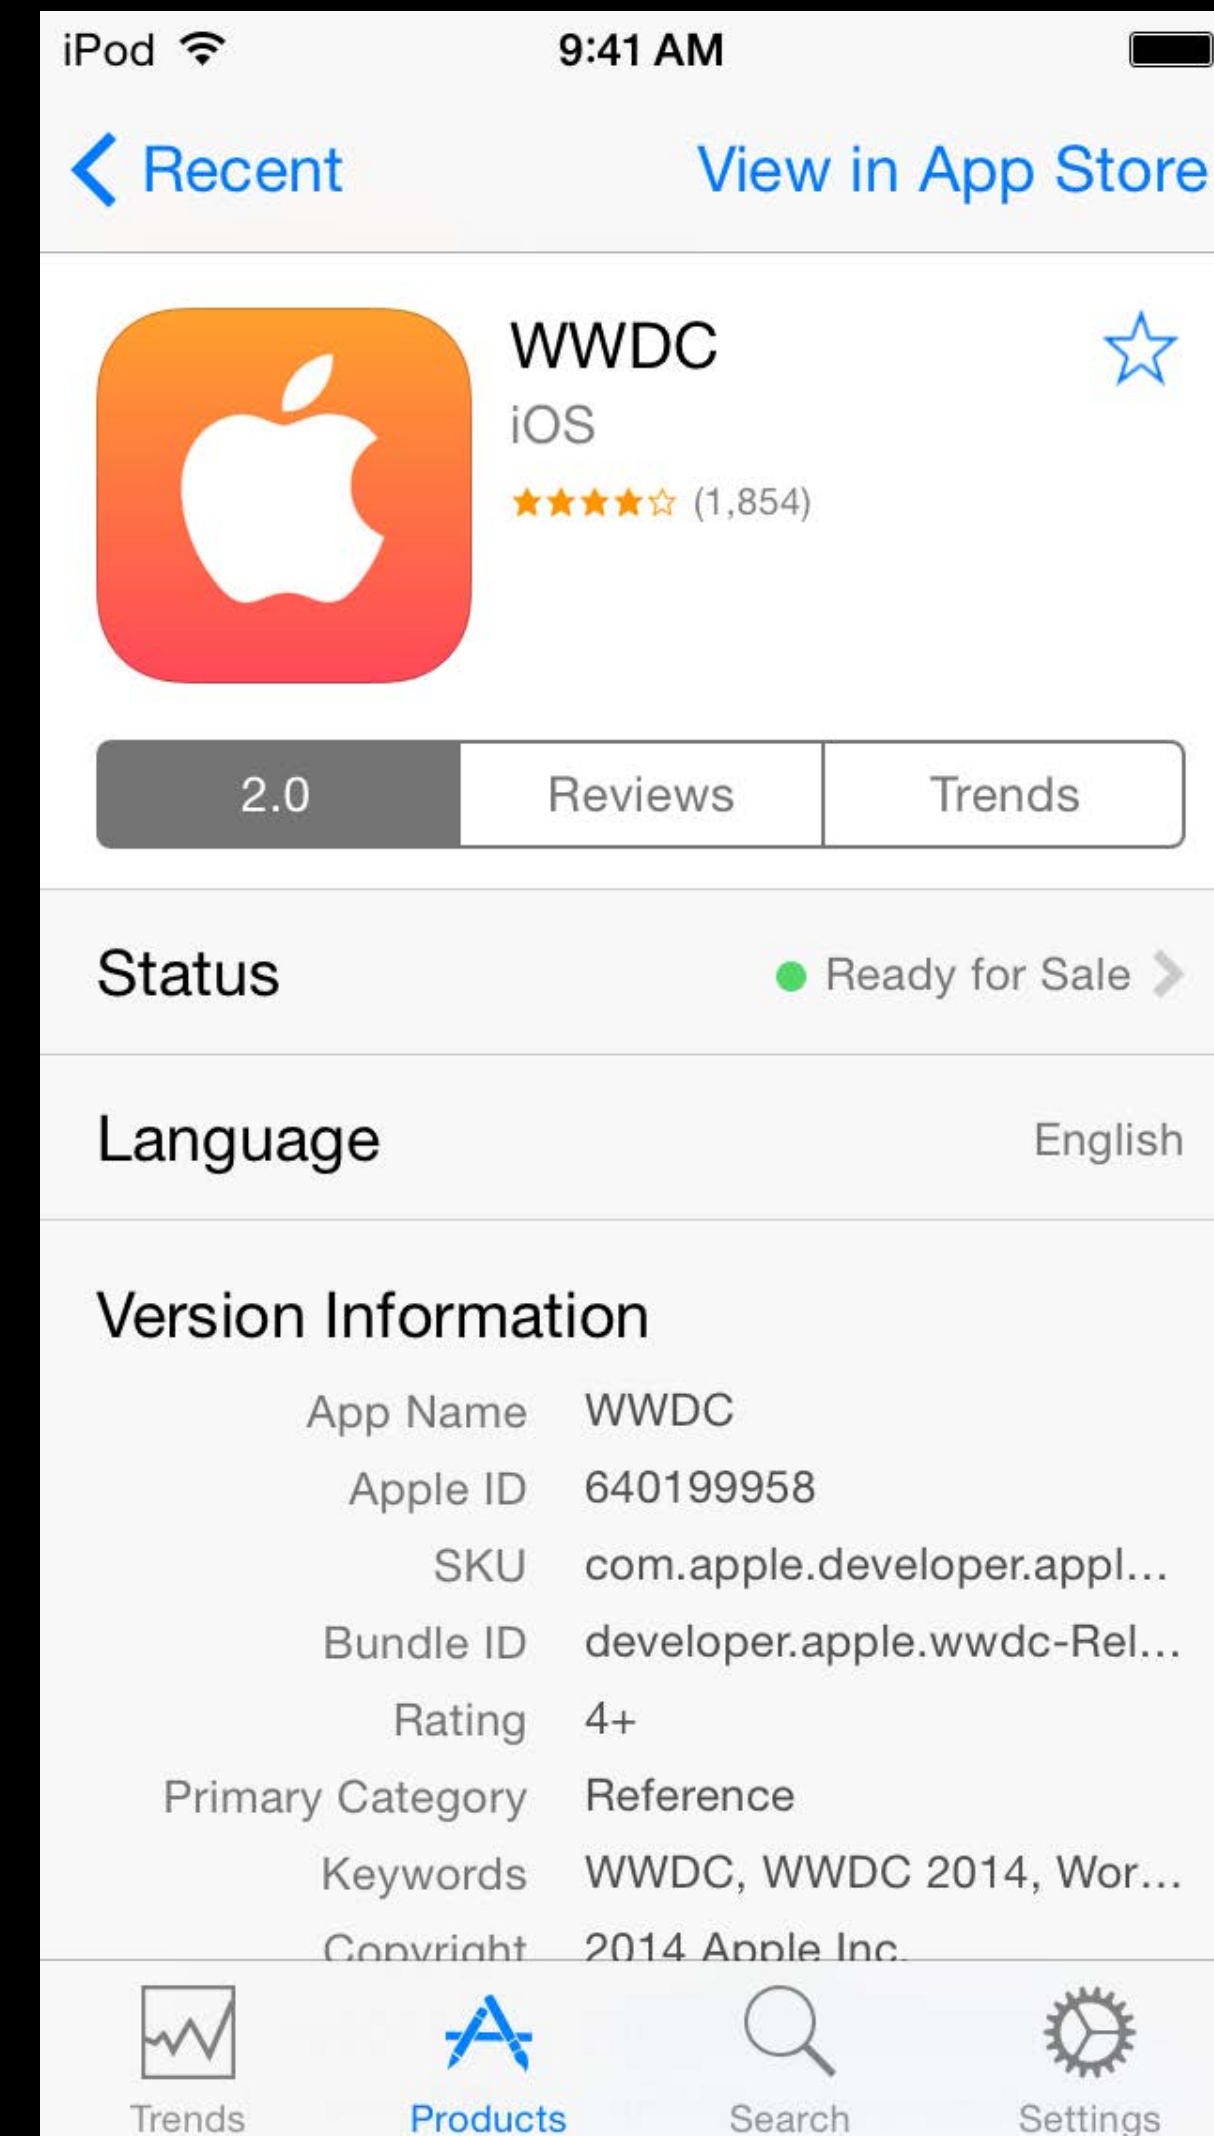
iPod 9:41 AM

Recent View in App Store

WWDC
iOS
(1,854)

| 2.0 | Reviews | Trends |
|---|---|---|

Status Ready for Sale

Language English

Version Information

| | |
|---|---|
| App Name | WWDC |
| Apple ID | 640199958 |
| SKU | com.apple.developer.appl… |
| Bundle ID | developer.apple.wwdc-Rel… |
| Rating | 4+ |
| Primary Category | Reference |
| Keywords | WWDC, WWDC 2014, Wor… |
| Copyright | 2014 Apple Inc. |

Trends Products Search Settings